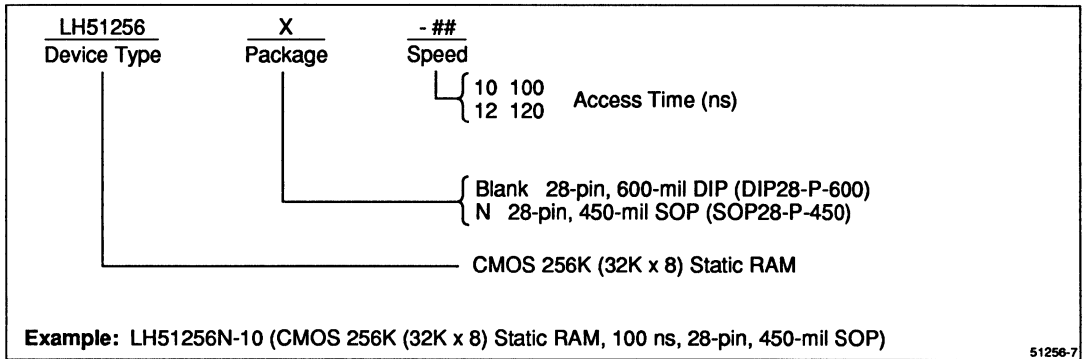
LH51256
Device Type

X
Package

- ##
Speed

10 100
12 120
Access Time (ns)

Blank 28-pin, 600-mil DIP (DIP28-P-600)
N 28-pin, 450-mil SOP (SOP28-P-450)

CMOS 256K (32K x 8) Static RAM

**Example:** LH51256N-10 (CMOS 256K (32K x 8) Static RAM, 100 ns, 28-pin, 450-mil SOP)

51256-7